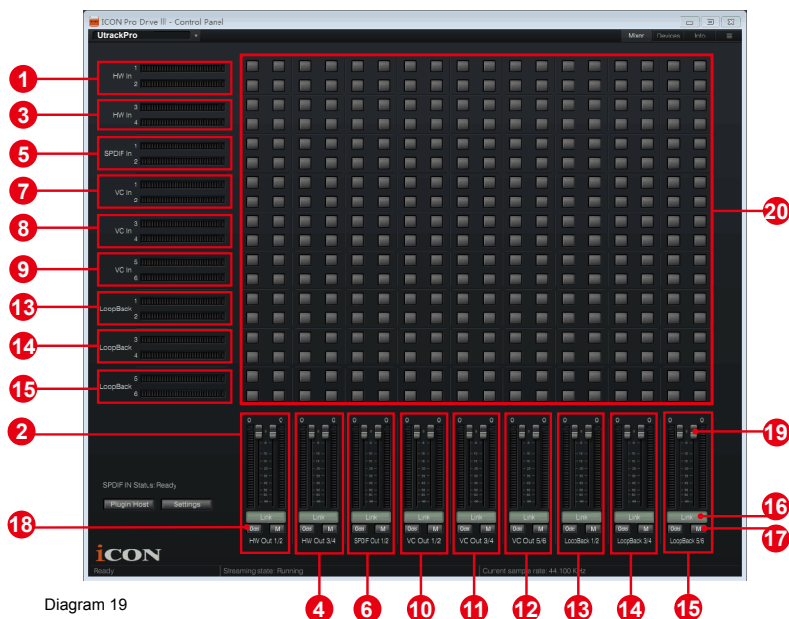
ICON Pro Drive III - Control Panel
UtrackPro
Mixer Devices Info

1
HW In
1
2

3
HW In
3
4

5
SPDIF In
1
2

7
VC In
1
2

8
VC In
3
4

9
VC In
5
6

13
LoopBack
1
2

14
LoopBack
3
4

15
LoopBack
5
6

20

2

19

16

17

18

SPDIF IN Status:Ready
Plugin Host Settings

0 0 Link Dim M HW Out 1/2
0 0 Link Dim M HW Out 3/4
0 0 Link Dim M SPDIF Out 1/2
0 0 Link Dim M VC Out 1/2
0 0 Link Dim M VC Out 3/4
0 0 Link Dim M VC Out 5/6
0 0 Link Dim M LoopBack 1/2
0 0 Link Dim M LoopBack 3/4
0 0 Link Dim M LoopBack 5/6

iCON

Ready Streaming state: Running Current sample rate: 44 100 KHz

Diagram 19

4 6 10 11 12 13 14 15